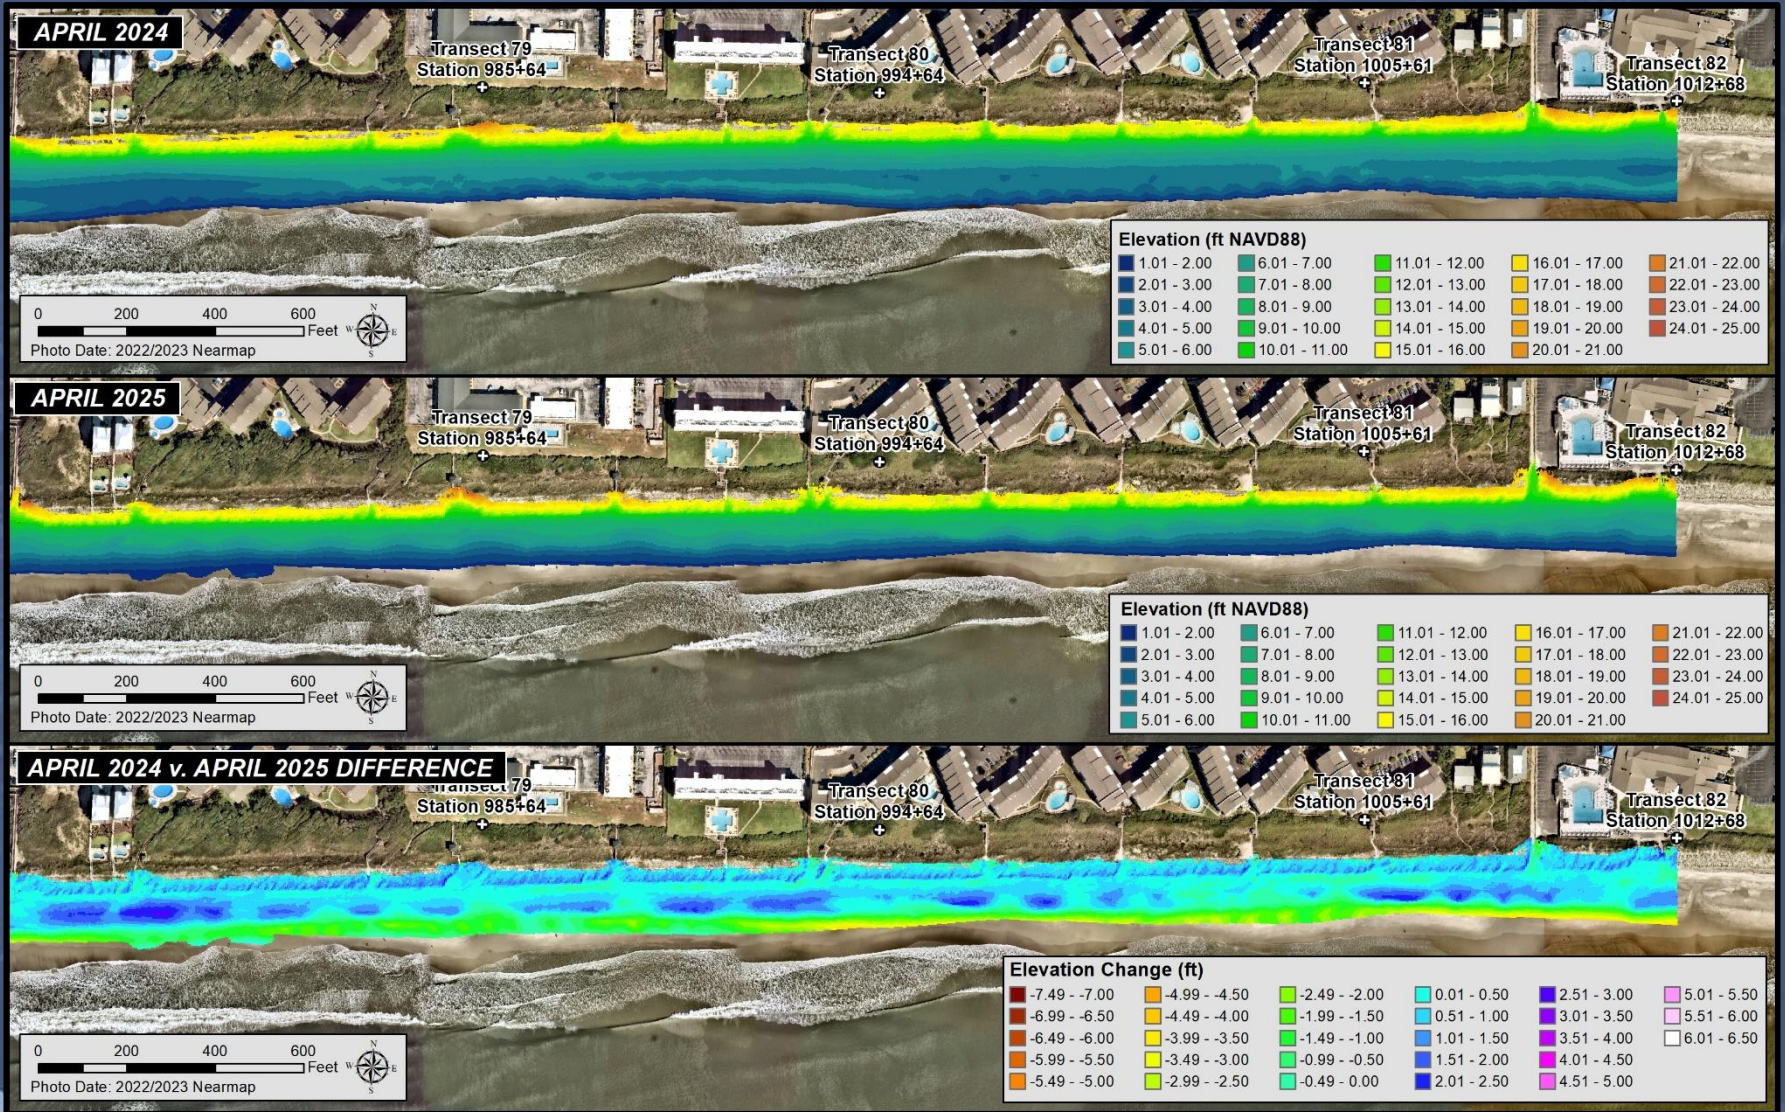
APRIL 2024

Transect 79
Station 985+64

Transect 80
Station 994+64

Transect 81
Station 1005+61

Transect 82
Station 1012+68

Elevation (ft NAVD88)

| | | | | |
|---|---|---|---|---|
| 1.01 - 2.00 | 6.01 - 7.00 | 11.01 - 12.00 | 16.01 - 17.00 | 21.01 - 22.00 |
| 2.01 - 3.00 | 7.01 - 8.00 | 12.01 - 13.00 | 17.01 - 18.00 | 22.01 - 23.00 |
| 3.01 - 4.00 | 8.01 - 9.00 | 13.01 - 14.00 | 18.01 - 19.00 | 23.01 - 24.00 |
| 4.01 - 5.00 | 9.01 - 10.00 | 14.01 - 15.00 | 19.01 - 20.00 | 24.01 - 25.00 |
| 5.01 - 6.00 | 10.01 - 11.00 | 15.01 - 16.00 | 20.01 - 21.00 | |

0 200 400 600 Feet
Photo Date: 2022/2023 Nearmap

APRIL 2025

Transect 79
Station 985+64

Transect 80
Station 994+64

Transect 81
Station 1005+61

Transect 82
Station 1012+68

Elevation (ft NAVD88)

| | | | | |
|---|---|---|---|---|
| 1.01 - 2.00 | 6.01 - 7.00 | 11.01 - 12.00 | 16.01 - 17.00 | 21.01 - 22.00 |
| 2.01 - 3.00 | 7.01 - 8.00 | 12.01 - 13.00 | 17.01 - 18.00 | 22.01 - 23.00 |
| 3.01 - 4.00 | 8.01 - 9.00 | 13.01 - 14.00 | 18.01 - 19.00 | 23.01 - 24.00 |
| 4.01 - 5.00 | 9.01 - 10.00 | 14.01 - 15.00 | 19.01 - 20.00 | 24.01 - 25.00 |
| 5.01 - 6.00 | 10.01 - 11.00 | 15.01 - 16.00 | 20.01 - 21.00 | |

0 200 400 600 Feet
Photo Date: 2022/2023 Nearmap

APRIL 2024 v. APRIL 2025 DIFFERENCE

Transect 79
Station 985+64

Transect 80
Station 994+64

Transect 81
Station 1005+61

Transect 82
Station 1012+68

Elevation Change (ft)

| | | | | | |
|---|---|---|---|---|---|
| -7.49 - -7.00 | -4.99 - -4.50 | -2.49 - -2.00 | 0.01 - 0.50 | 2.51 - 3.00 | 5.01 - 5.50 |
| -6.99 - -6.50 | -4.49 - -4.00 | -1.99 - -1.50 | 0.51 - 1.00 | 3.01 - 3.50 | 5.51 - 6.00 |
| -6.49 - -6.00 | -3.99 - -3.50 | -1.49 - -1.00 | 1.01 - 1.50 | 3.51 - 4.00 | 6.01 - 6.50 |
| -5.99 - -5.50 | -3.49 - -3.00 | -0.99 - -0.50 | 1.51 - 2.00 | 4.01 - 4.50 | |
| -5.49 - -5.00 | -2.99 - -2.50 | -0.49 - 0.00 | 2.01 - 2.50 | 4.51 - 5.00 | |

0 200 400 600 Feet
Photo Date: 2022/2023 Nearmap